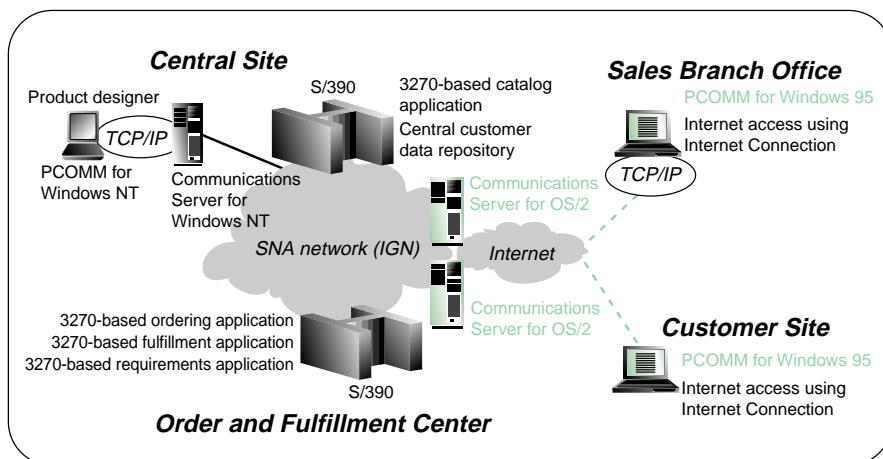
Central Site

Product designer

TCP/IP

PCOMM for Windows NT

Communications Server for Windows NT

S/390

3270-based catalog application

Central customer data repository

Sales Branch Office

PCOMM for Windows 95

Internet access using Internet Connection

TCP/IP

Communications Server for OS/2

SNA network (IGN)

Internet

Communications Server for OS/2

3270-based ordering application
3270-based fulfillment application
3270-based requirements application

S/390

Customer Site

PCOMM for Windows 95

Internet access using Internet Connection

Order and Fulfillment Center